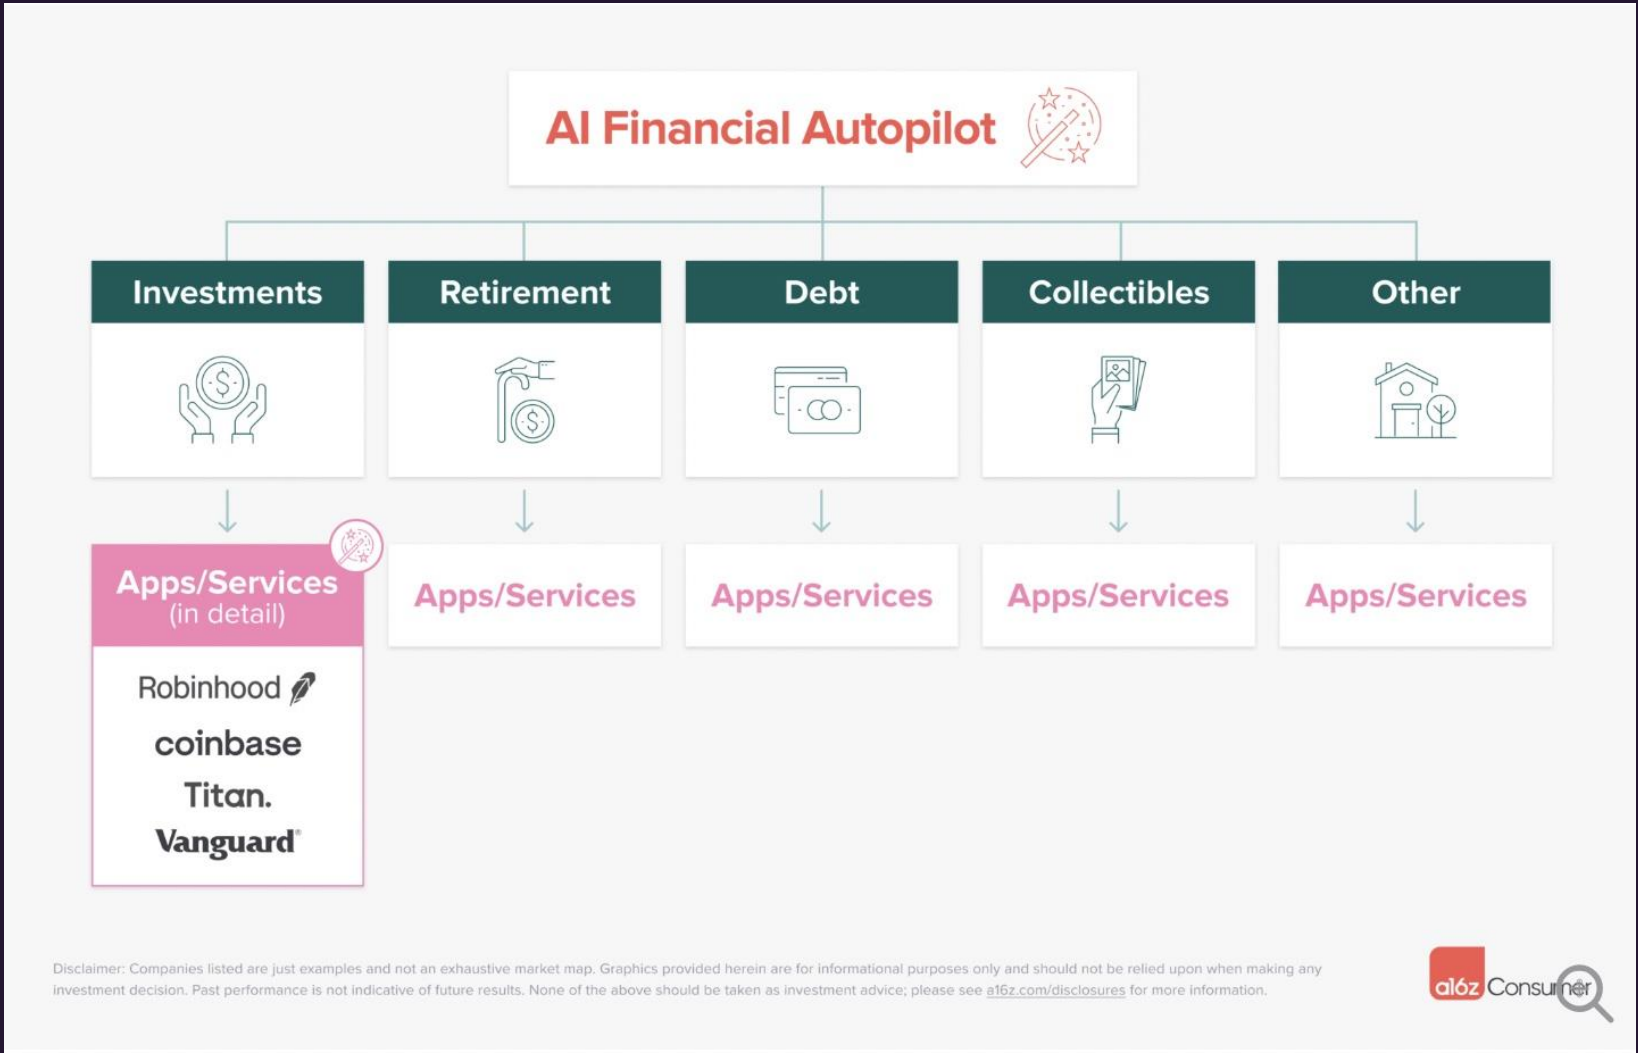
AI Financial Autopilot

Investments

Retirement

Debt

Collectibles

Other

Apps/Services
(in detail)

Robinhood

coinbase

Titan.

Vanguard

Apps/Services

Apps/Services

Apps/Services

Apps/Services

Disclaimer: Companies listed are just examples and not an exhaustive market map. Graphics provided herein are for informational purposes only and should not be relied upon when making any investment decision. Past performance is not indicative of future results. None of the above should be taken as investment advice; please see a16z.com/disclosures for more information.

a16z Consumer